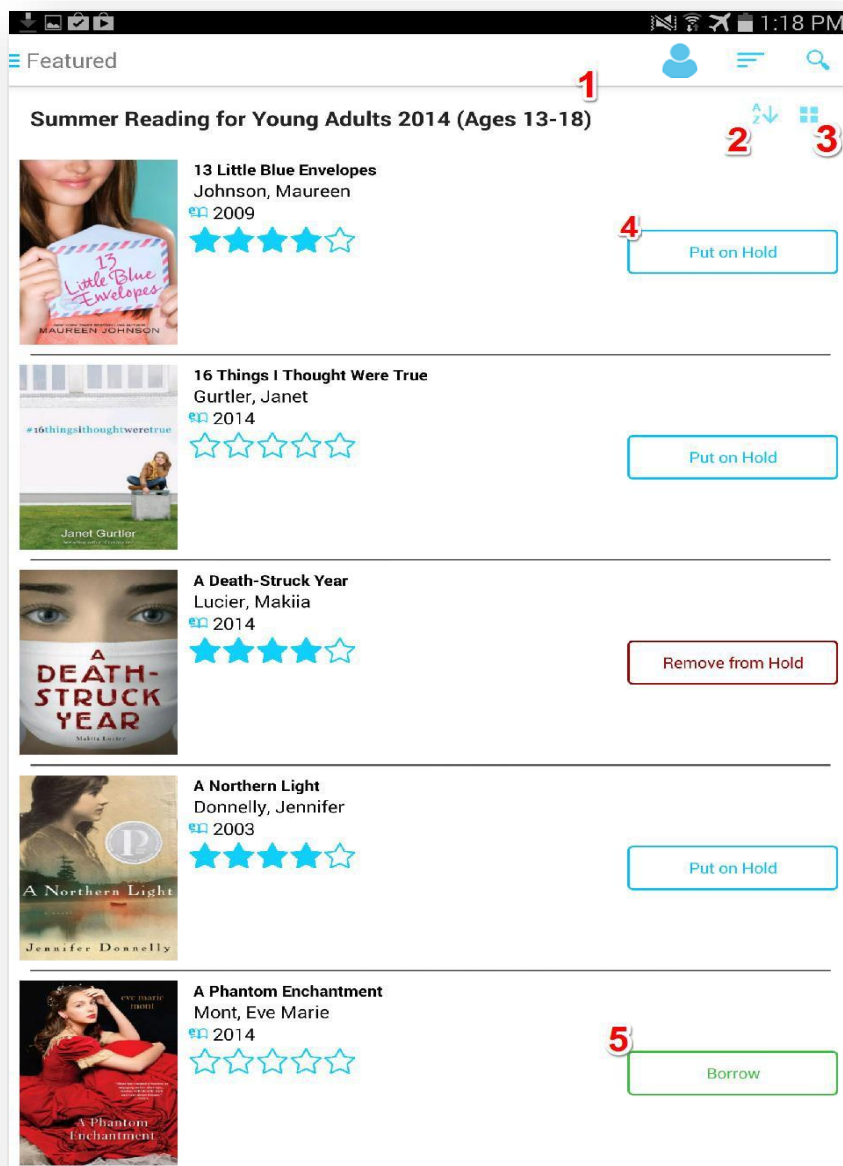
1:18 PM

Featured

1

Summer Reading for Young Adults 2014 (Ages 13-18)

2 3

13 Little Blue Envelopes
Johnson, Maureen
2009

13 Little Blue Envelopes
MAUREEN JOHNSON

4

Put on Hold

16 Things I Thought Were True
Gurtler, Janet
2014

#16thingsithoughtweretrue
Janet Gurtler

Put on Hold

A Death-Struck Year
Lucier, Makiia
2014

A DEATH-STRUCK YEAR
Makiia Lucier

Remove from Hold

A Northern Light
Donnelly, Jennifer
2003

A Northern Light
Jennifer Donnelly

Put on Hold

A Phantom Enchantment
Mont, Eve Marie
2014

eve marie mont
A Phantom Enchantment

5

Borrow